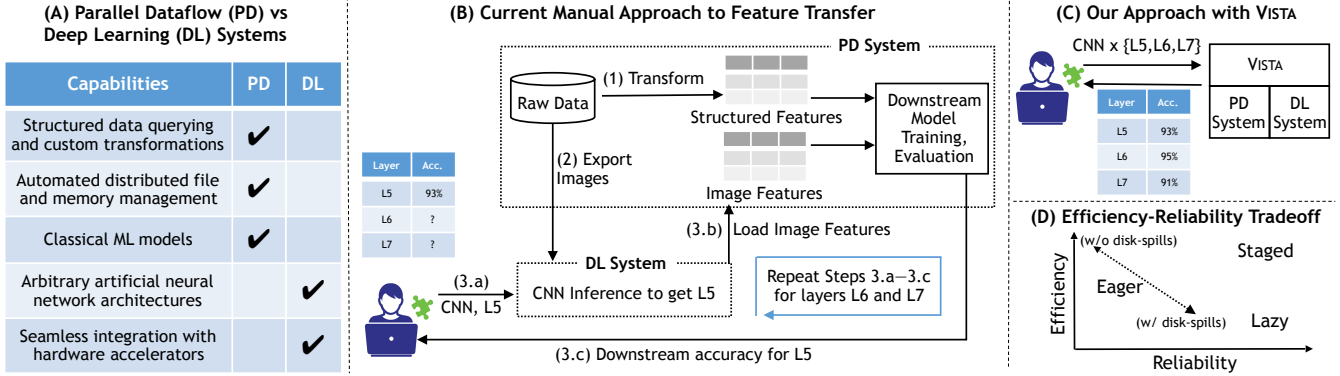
(A) Parallel Dataflow (PD) vs Deep Learning (DL) Systems

| Capabilities | PD | DL |
|---|---|---|
| Structured data querying and custom transformations | ✔ | |
| Automated distributed file and memory management | ✔ | |
| Classical ML models | ✔ | |
| Arbitrary artificial neural network architectures | | ✔ |
| Seamless integration with hardware accelerators | | ✔ |

(B) Current Manual Approach to Feature Transfer

PD System

Raw Data

(1) Transform

Structured Features

Downstream Model Training, Evaluation

(2) Export Images

Image Features

(3.b) Load Image Features

| Layer | Acc. |
|---|---|
| L5 | 93% |
| L6 | ? |
| L7 | ? |

(3.a) CNN, L5

DL System

CNN Inference to get L5

Repeat Steps 3.a—3.c for layers L6 and L7

(3.c) Downstream accuracy for L5

(C) Our Approach with VISTA

CNN x {L5,L6,L7}

VISTA

PD System

DL System

| Layer | Acc. |
|---|---|
| L5 | 93% |
| L6 | 95% |
| L7 | 91% |

(D) Efficiency-Reliability Tradeoff

(w/o disk-spills)

Staged

Eager

(w/ disk-spills)

Lazy

Efficiency

Reliability